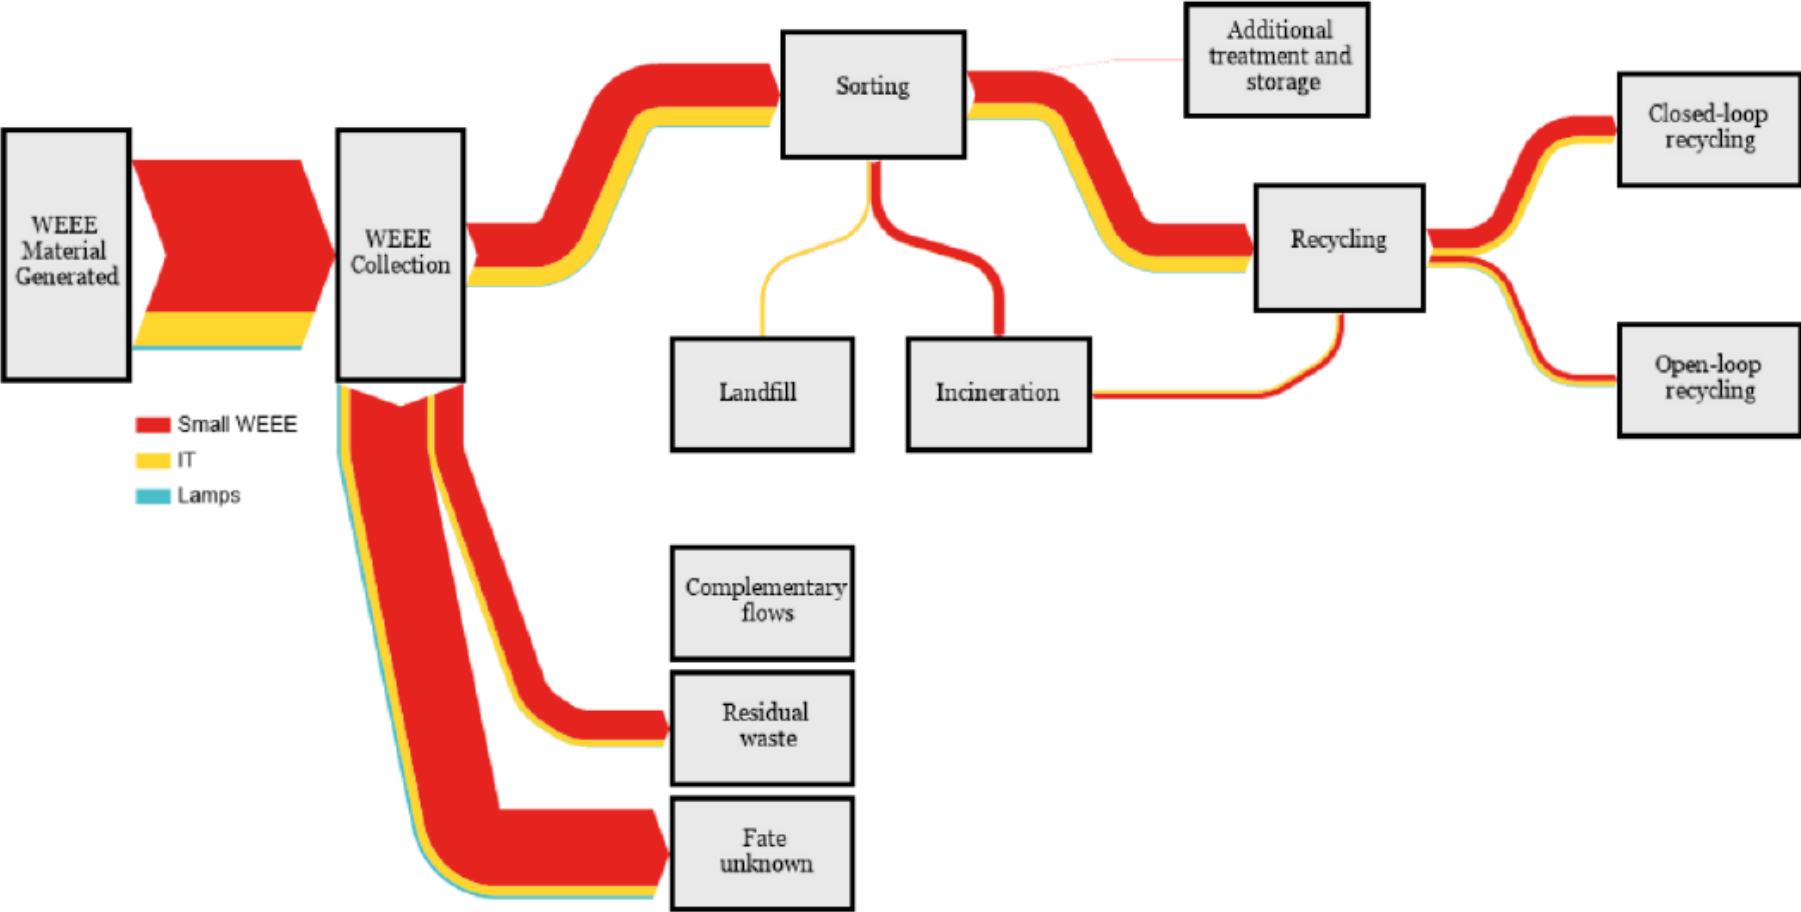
WEEE Material Generated

WEEE Collection

Sorting

Additional treatment and storage

Recycling

Closed-loop recycling

Open-loop recycling

Landfill

Incineration

Small WEEE
IT
Lamps

Complementary flows

Residual waste

Fate unknown